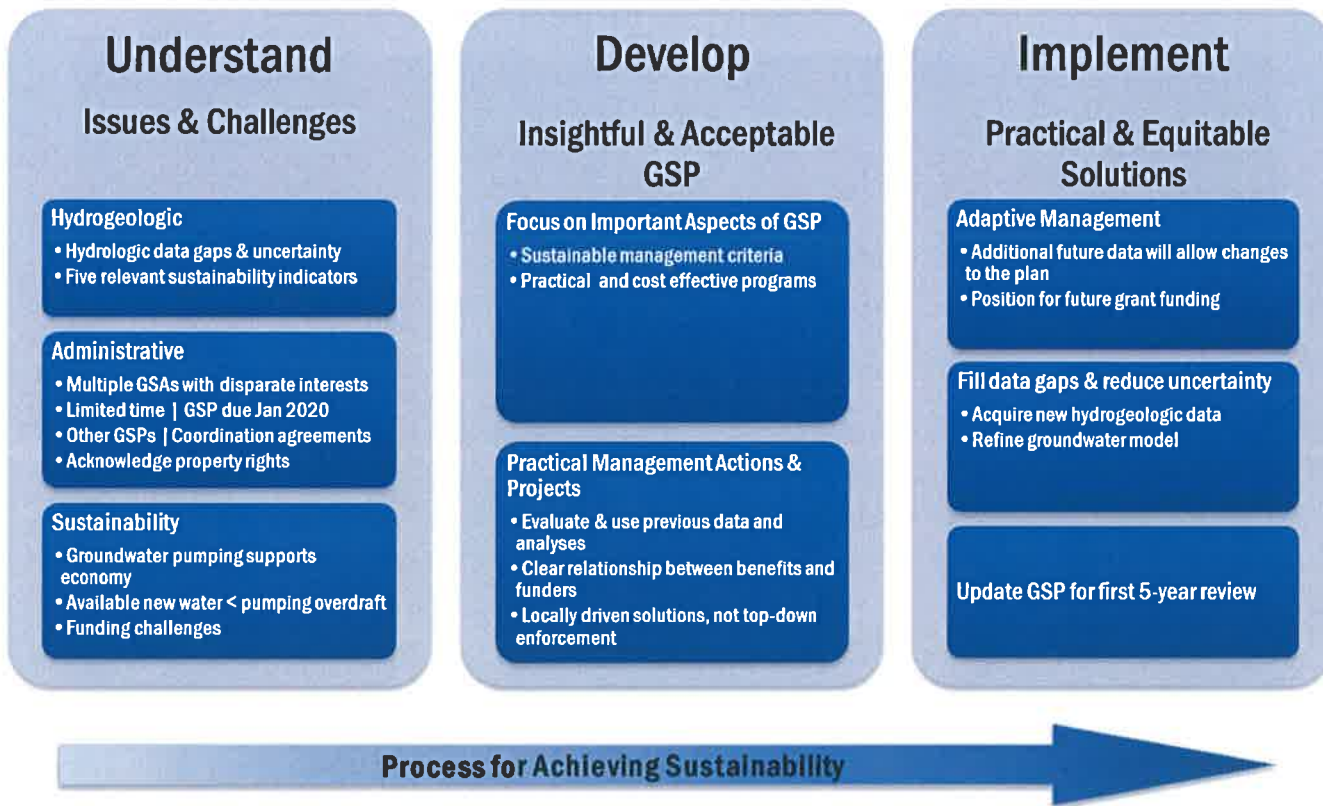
Understand

Issues & Challenges

Hydrogeologic
• Hydrologic data gaps & uncertainty
• Five relevant sustainability indicators

Administrative
• Multiple GSAs with disparate interests
• Limited time | GSP due Jan 2020
• Other GSPs | Coordination agreements
• Acknowledge property rights

Sustainability
• Groundwater pumping supports economy
• Available new water < pumping overdraft
• Funding challenges

Develop

Insightful & Acceptable GSP

Focus on Important Aspects of GSP
• Sustainable management criteria
• Practical and cost effective programs

Practical Management Actions & Projects
• Evaluate & use previous data and analyses
• Clear relationship between benefits and funders
• Locally driven solutions, not top-down enforcement

Implement

Practical & Equitable Solutions

Adaptive Management
• Additional future data will allow changes to the plan
• Position for future grant funding

Fill data gaps & reduce uncertainty
• Acquire new hydrogeologic data
• Refine groundwater model

Update GSP for first 5-year review

Process for Achieving Sustainability